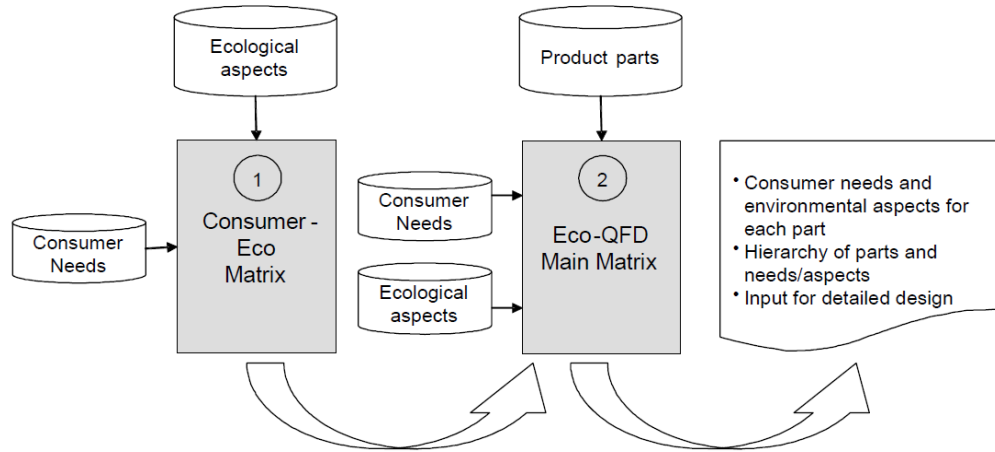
Ecological aspects

Consumer Needs

1

Consumer - Eco Matrix

Product parts

Consumer Needs

Ecological aspects

2

Eco-QFD Main Matrix

• Consumer needs and environmental aspects for each part
• Hierarchy of parts and needs/aspects
• Input for detailed design